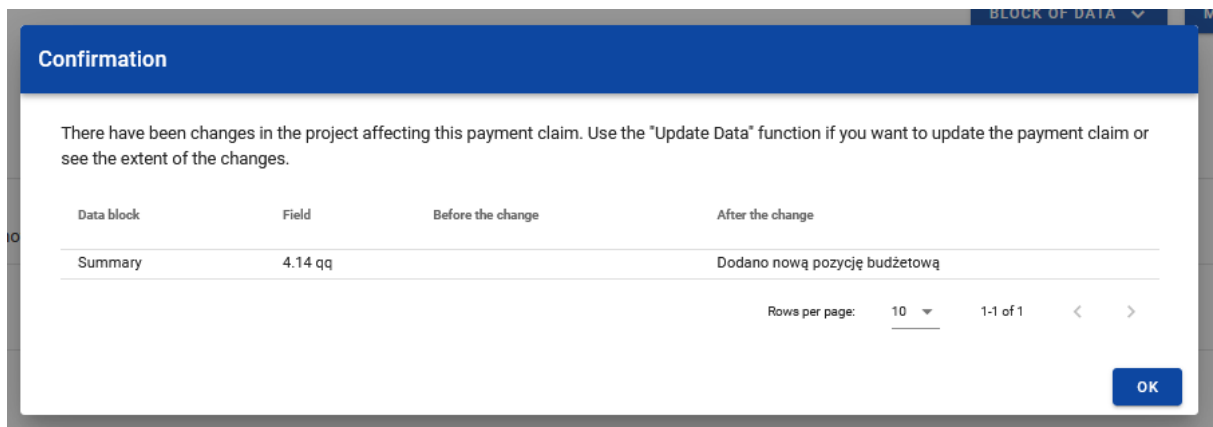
BLOCK OF DATA

Confirmation

There have been changes in the project affecting this payment claim. Use the "Update Data" function if you want to update the payment claim or see the extent of the changes.

| Data block | Field | Before the change | After the change |
|---|---|---|---|
| Summary | 4.14 qq | | Dodano nową pozycję budżetową |

Rows per page: 10 1-1 of 1

OK